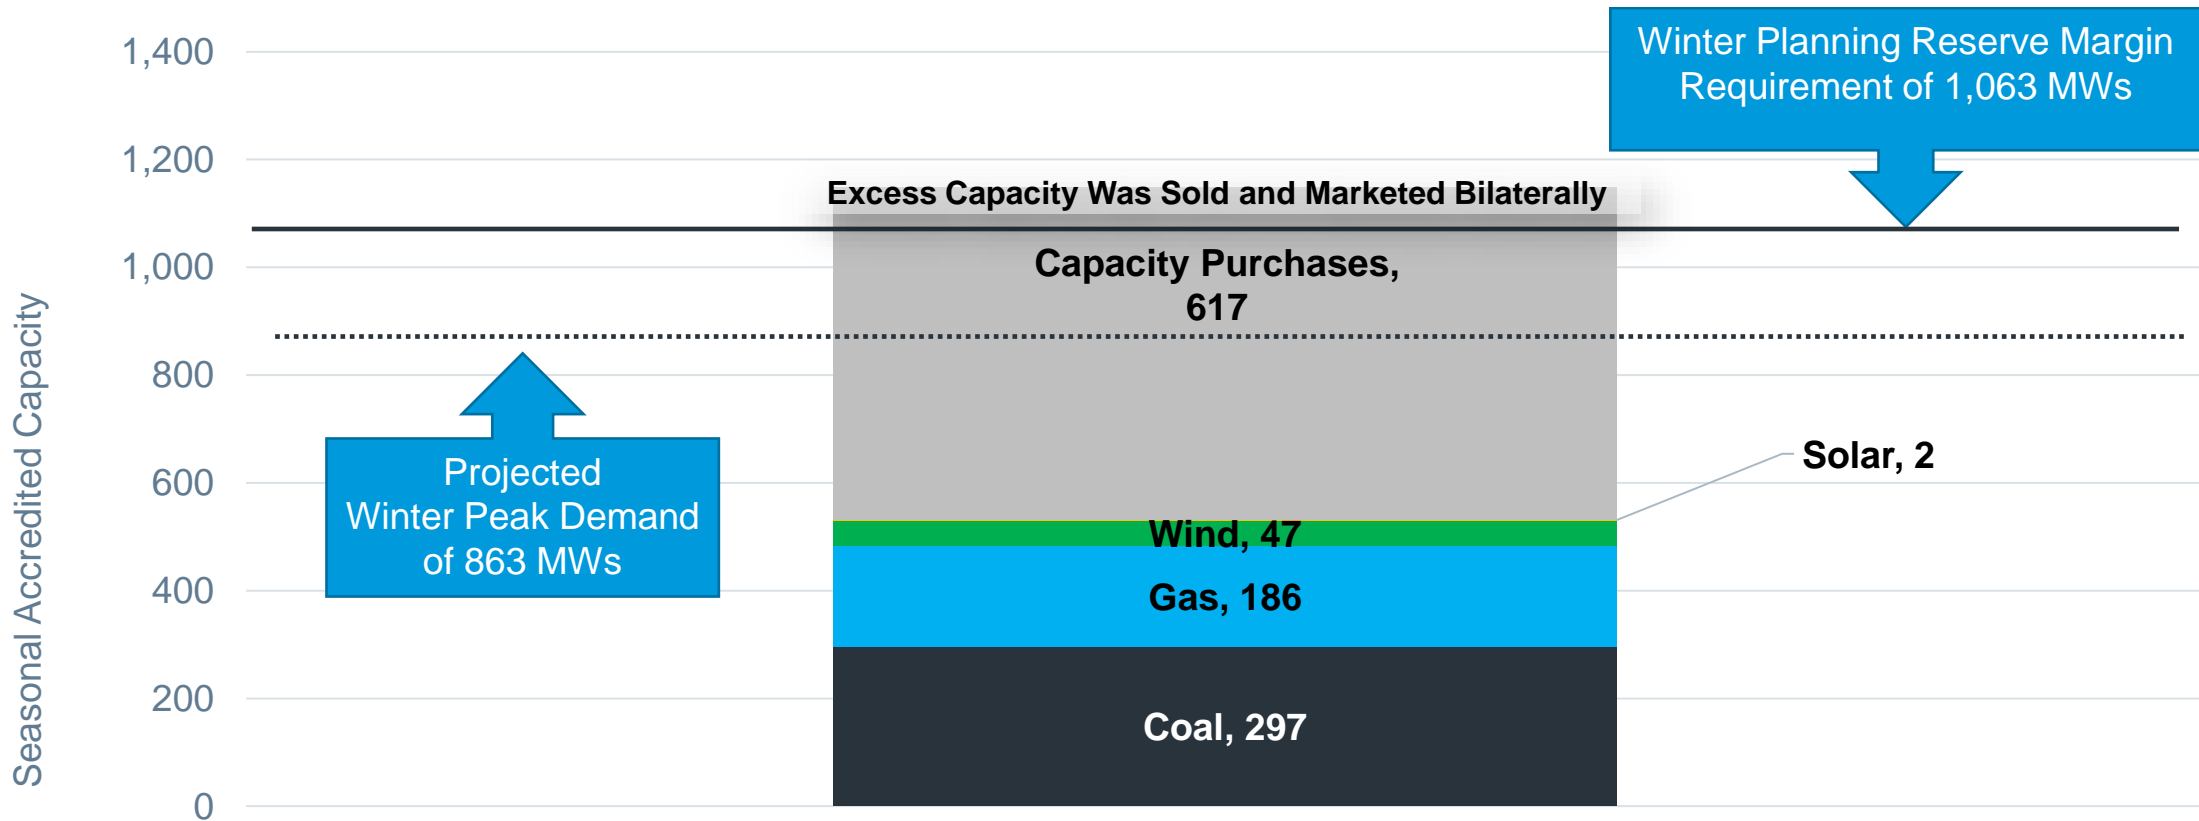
Seasonal Accredited Capacity

1,400
1,200
1,000
800
600
400
200
0

Winter Planning Reserve Margin Requirement of 1,063 MWs

Excess Capacity Was Sold and Marketed Bilaterally

Capacity Purchases, 617

Projected Winter Peak Demand of 863 MWs

Solar, 2

Wind, 47

Gas, 186

Coal, 297